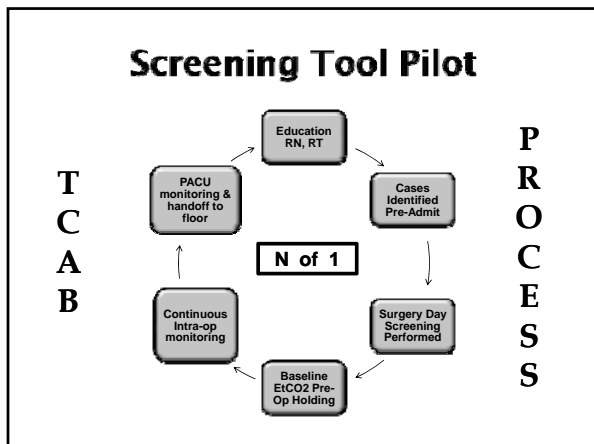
Screening Tool Pilot

T
C
A
B

Education RN, RT

Cases Identified Pre-Admit

Surgery Day Screening Performed

Baseline EtCO2 Pre-Op Holding

Continuous Intra-op monitoring

PACU monitoring & handoff to floor

N of 1

P
R
O
C
E
S
S